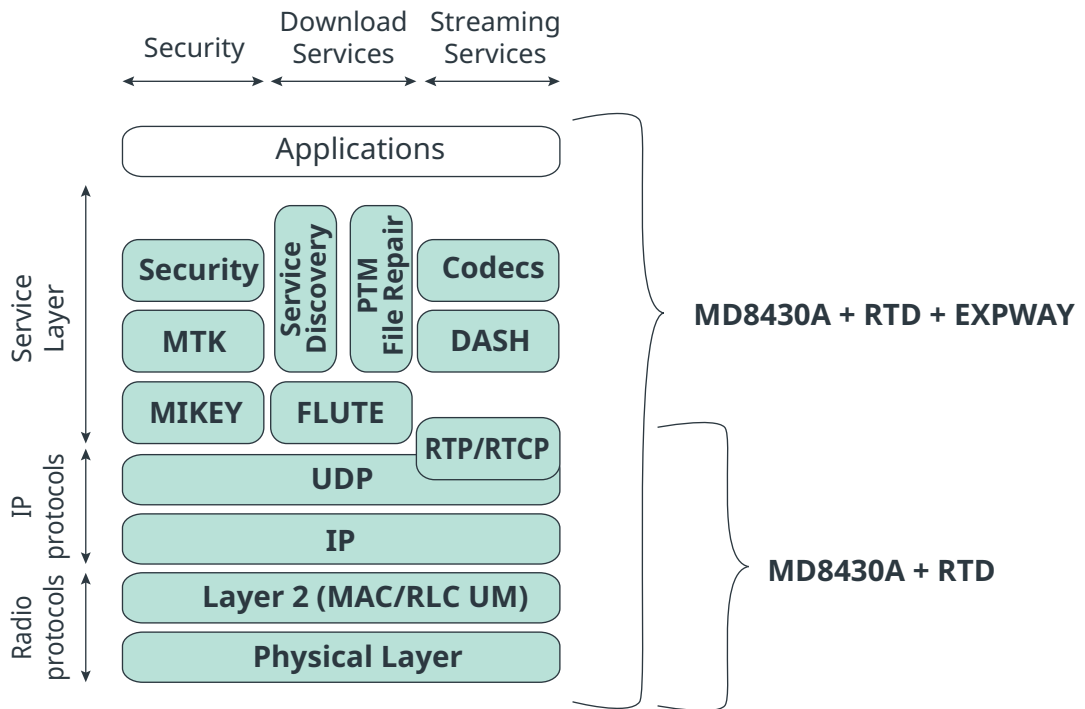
Security

Download Services

Streaming Services

Applications

Service Layer

Security

Service Discovery

PTM File Repair

Codecs

MTK

DASH

MIKEY

FLUTE

RTP/RTCP

IP protocols

UDP

IP

Radio protocols

Layer 2 (MAC/RLC UM)

Physical Layer

MD8430A + RTD + EXPWAY

MD8430A + RTD